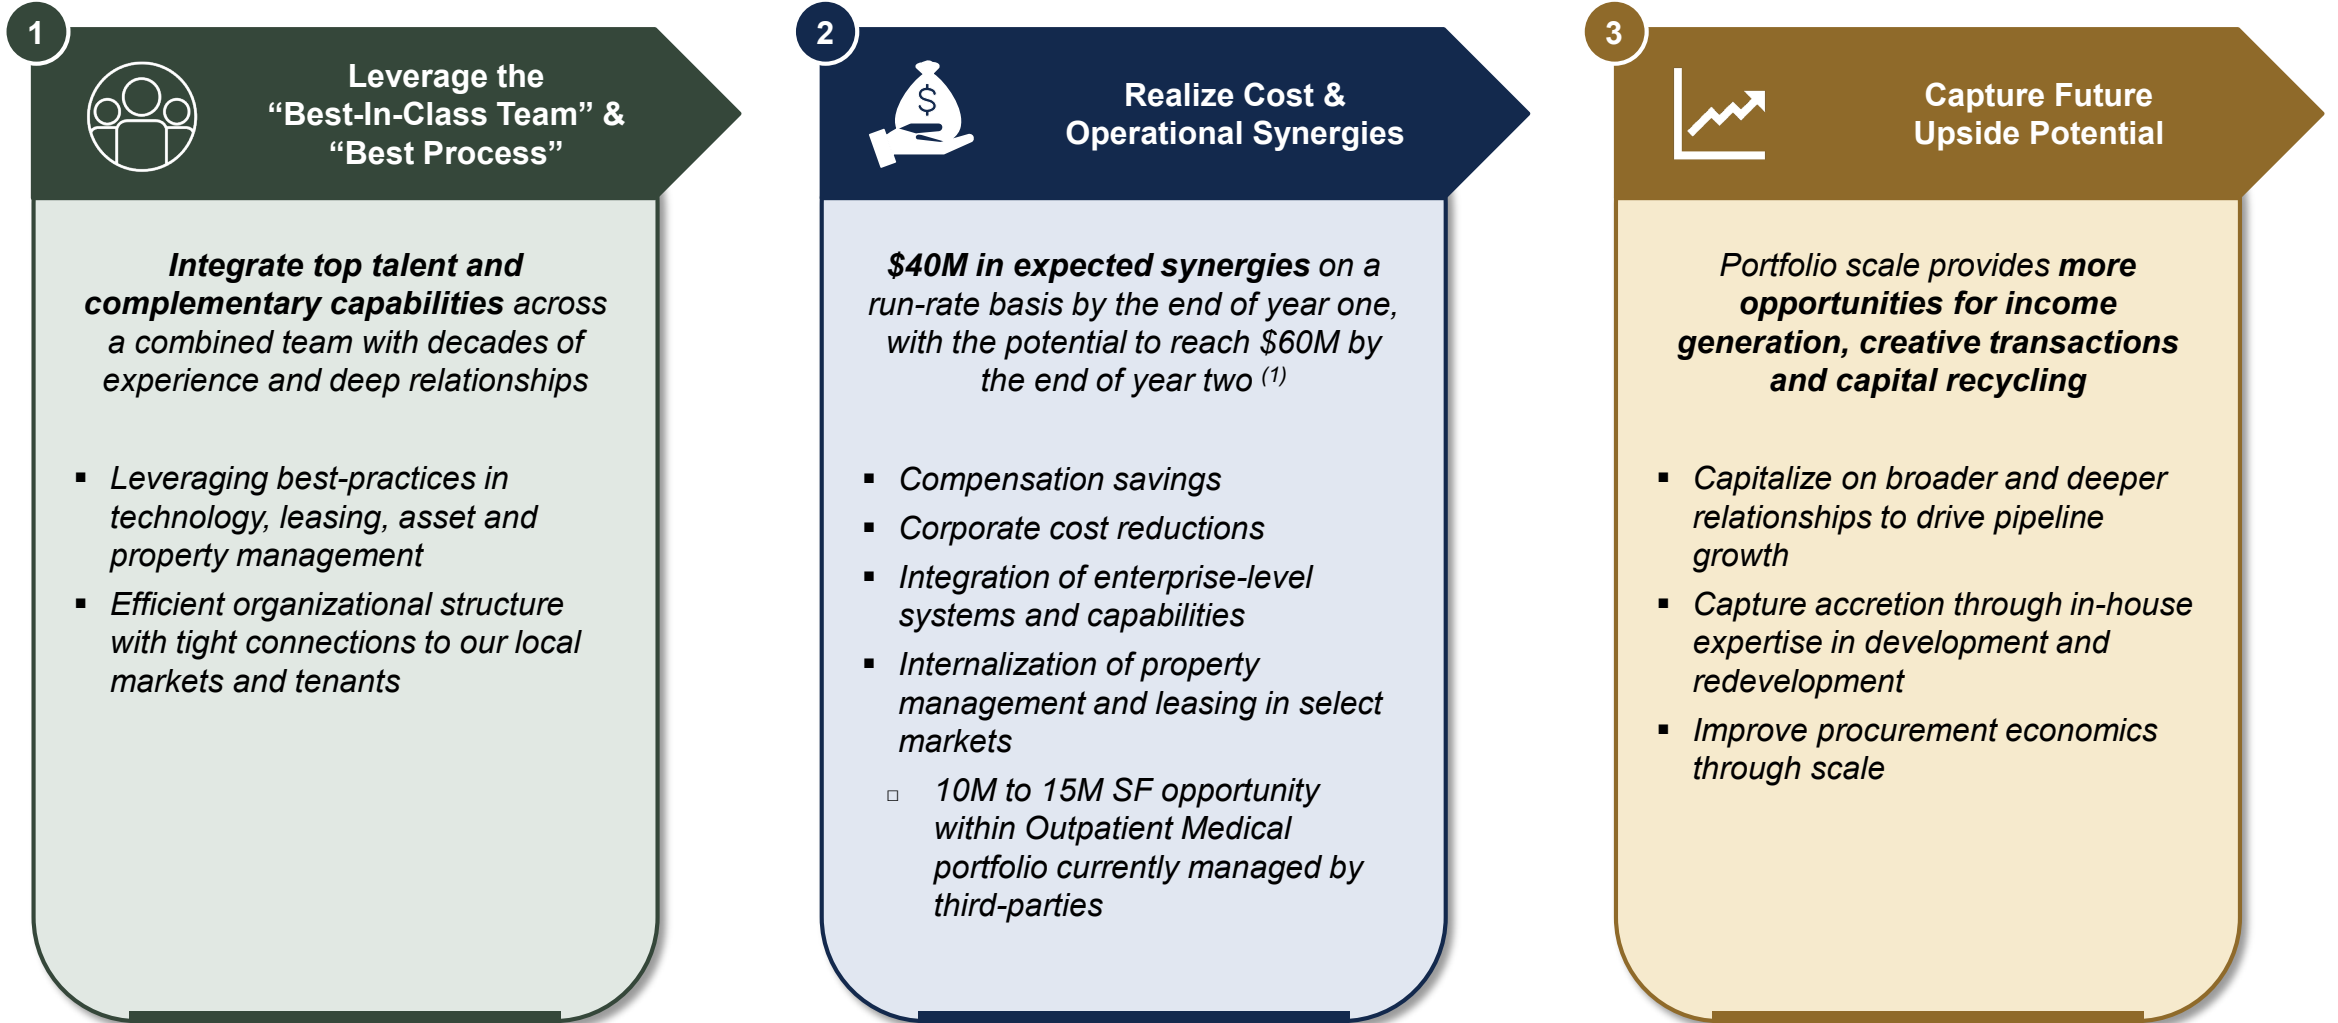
1

Leverage the "Best-In-Class Team" & "Best Process"

Integrate top talent and complementary capabilities across a combined team with decades of experience and deep relationships

- Leveraging best-practices in technology, leasing, asset and property management
- Efficient organizational structure with tight connections to our local markets and tenants

2

$

Realize Cost & Operational Synergies

$40M in expected synergies on a run-rate basis by the end of year one, with the potential to reach $60M by the end of year two $^{(1)}$

- Compensation savings
- Corporate cost reductions
- Integration of enterprise-level systems and capabilities
- Internalization of property management and leasing in select markets
  - 10M to 15M SF opportunity within Outpatient Medical portfolio currently managed by third-parties

3

Capture Future Upside Potential

Portfolio scale provides more opportunities for income generation, creative transactions and capital recycling

- Capitalize on broader and deeper relationships to drive pipeline growth
- Capture accretion through in-house expertise in development and redevelopment
- Improve procurement economics through scale